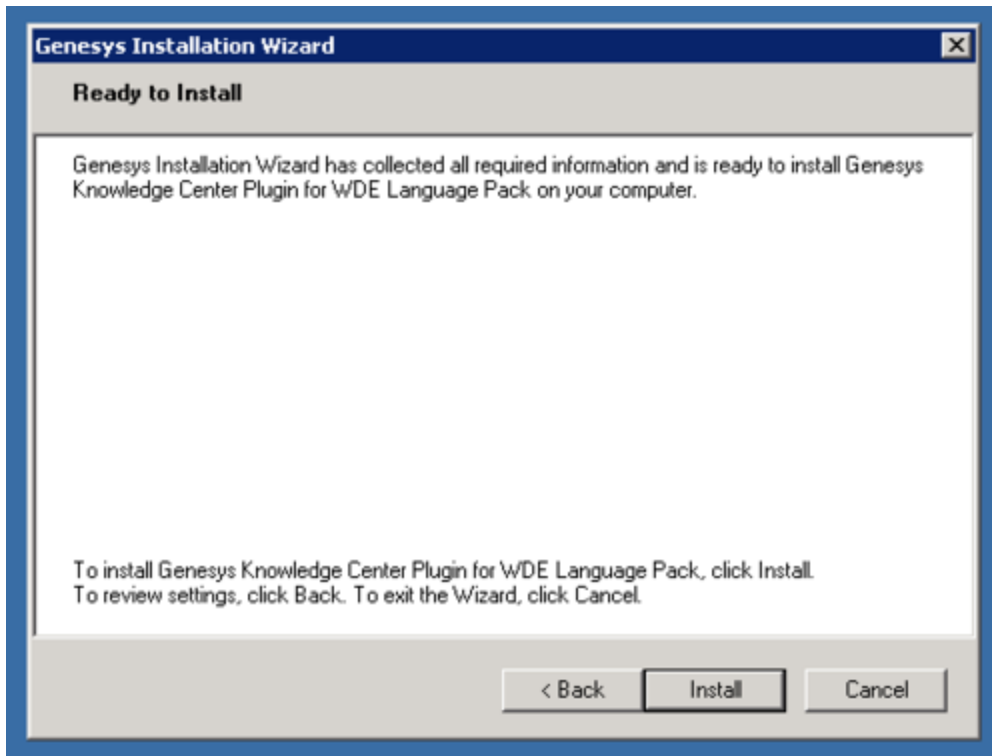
Genesys Installation Wizard

Ready to Install

Genesys Installation Wizard has collected all required information and is ready to install Genesys Knowledge Center Plugin for WDE Language Pack on your computer.

To install Genesys Knowledge Center Plugin for WDE Language Pack, click Install.
To review settings, click Back. To exit the Wizard, click Cancel.

< Back
Install
Cancel